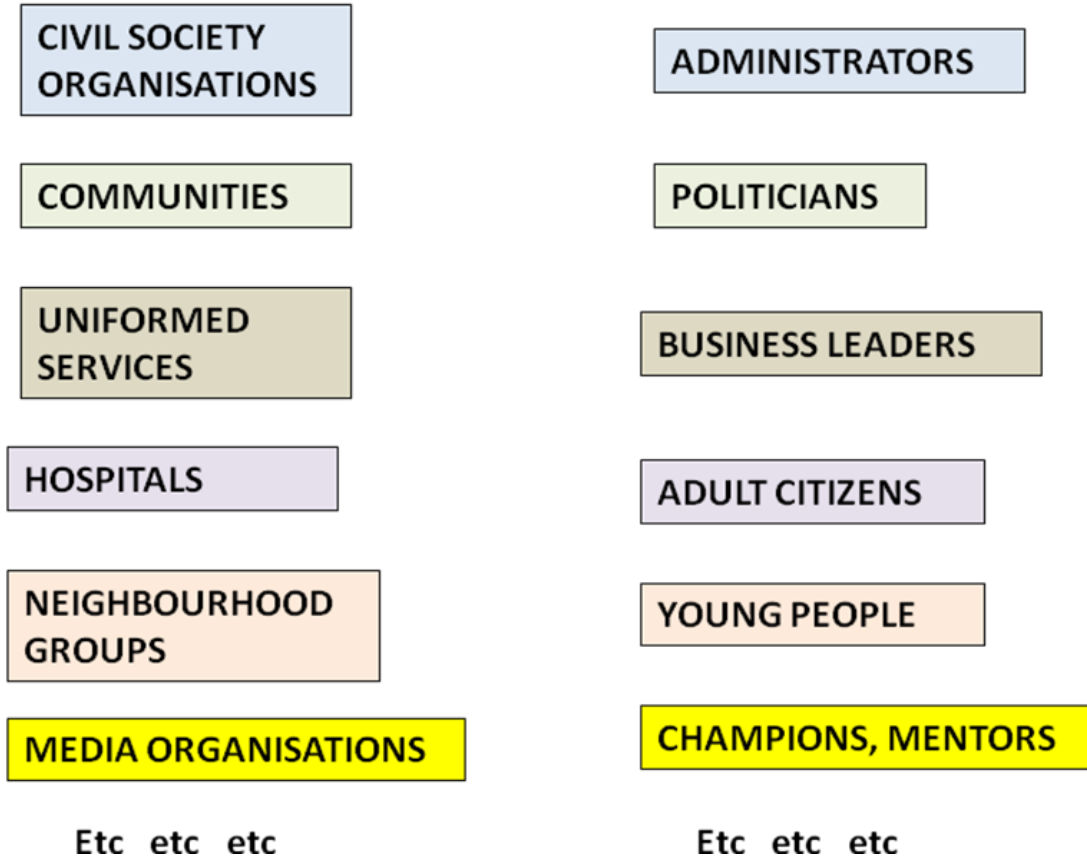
CIVIL SOCIETY ORGANISATIONS

COMMUNITIES

UNIFORMED SERVICES

HOSPITALS

NEIGHBOURHOOD GROUPS

MEDIA ORGANISATIONS

Etc etc etc

ADMINISTRATORS

POLITICIANS

BUSINESS LEADERS

ADULT CITIZENS

YOUNG PEOPLE

CHAMPIONS, MENTORS

Etc etc etc